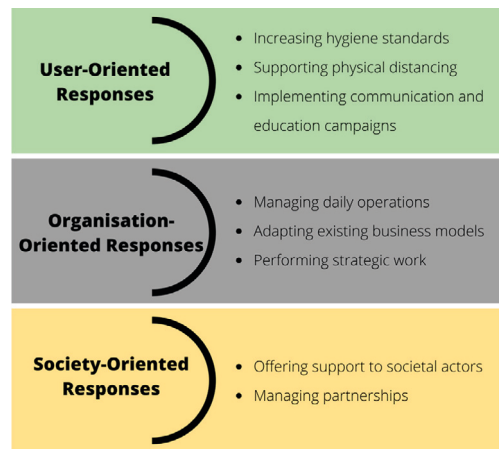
User-Oriented Responses

- Increasing hygiene standards
- Supporting physical distancing
- Implementing communication and education campaigns

Organisation-Oriented Responses

- Managing daily operations
- Adapting existing business models
- Performing strategic work

Society-Oriented Responses

- Offering support to societal actors
- Managing partnerships